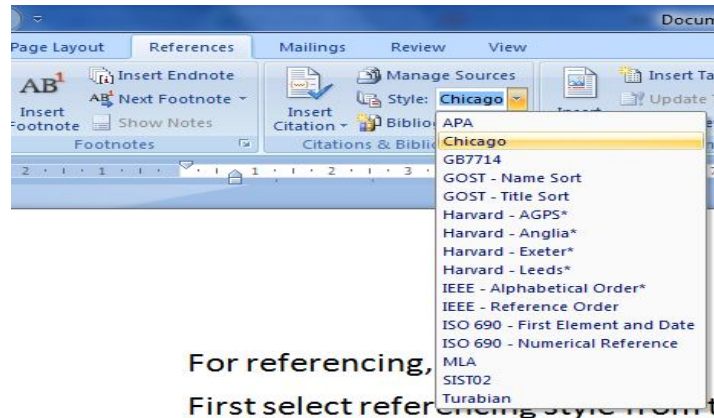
Docun

Page Layout References Mailings Review View

$AB^1$ Insert Footnote

Insert Endnote

$AB^1$ Next Footnote

Show Notes

Footnotes

Insert Citation

Manage Sources

Style: Chicago

Biblio

Citations & Bibli

Insert Ta

Update T

Insert

APA
Chicago
GB7714
GOST - Name Sort
GOST - Title Sort
Harvard - AGPS*
Harvard - Anglia*
Harvard - Exeter*
Harvard - Leeds*
IEEE - Alphabetical Order*
IEEE - Reference Order
ISO 690 - First Element and Date
ISO 690 - Numerical Reference
MLA
SIST02
Turabian

For referencing,

First select refer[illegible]